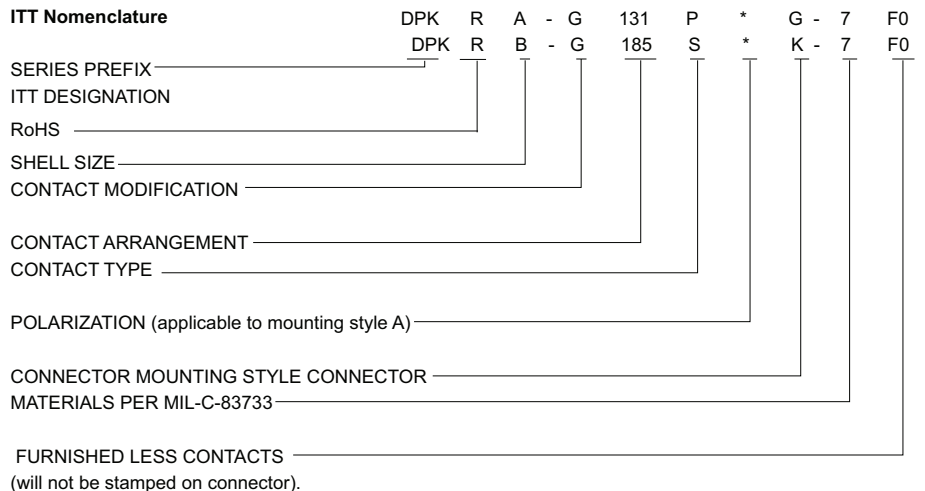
**ITT Nomenclature**

DPK R A - G 131 P * G - 7 F0
DPK R B - G 185 S * K - 7 F0

SERIES PREFIX
ITT DESIGNATION
RoHS
SHELL SIZE
CONTACT MODIFICATION
CONTACT ARRANGEMENT
CONTACT TYPE
POLARIZATION (applicable to mounting style A)
CONNECTOR MOUNTING STYLE CONNECTOR
MATERIALS PER MIL-C-83733
FURNISHED LESS CONTACTS
(will not be stamped on connector).